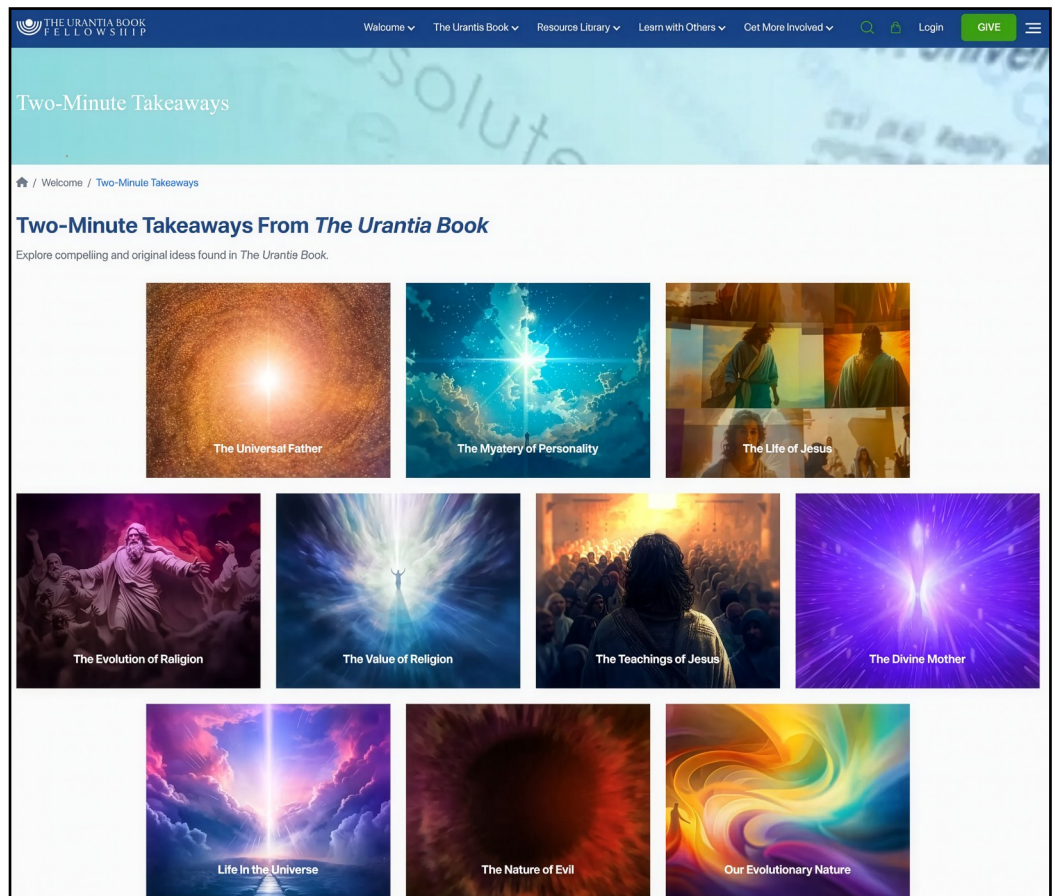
THE URANTIA BOOK FELLOWSHIP

Welcome
The Urantia Book
Resource Library
Learn with Others
Get More Involved
Login
GIVE

Two-Minute Takeaways

/ Welcome / Two-Minute Takeaways

Two-Minute Takeaways From The Urantia Book

Explore compelling and original ideas found in The Urantia Book.

The Universal Father

The Mystery of Personality

The Life of Jesus

The Evolution of Religion

The Value of Religion

The Teachings of Jesus

The Divine Mother

Life In the Universe

The Nature of Evil

Our Evolutionary Nature